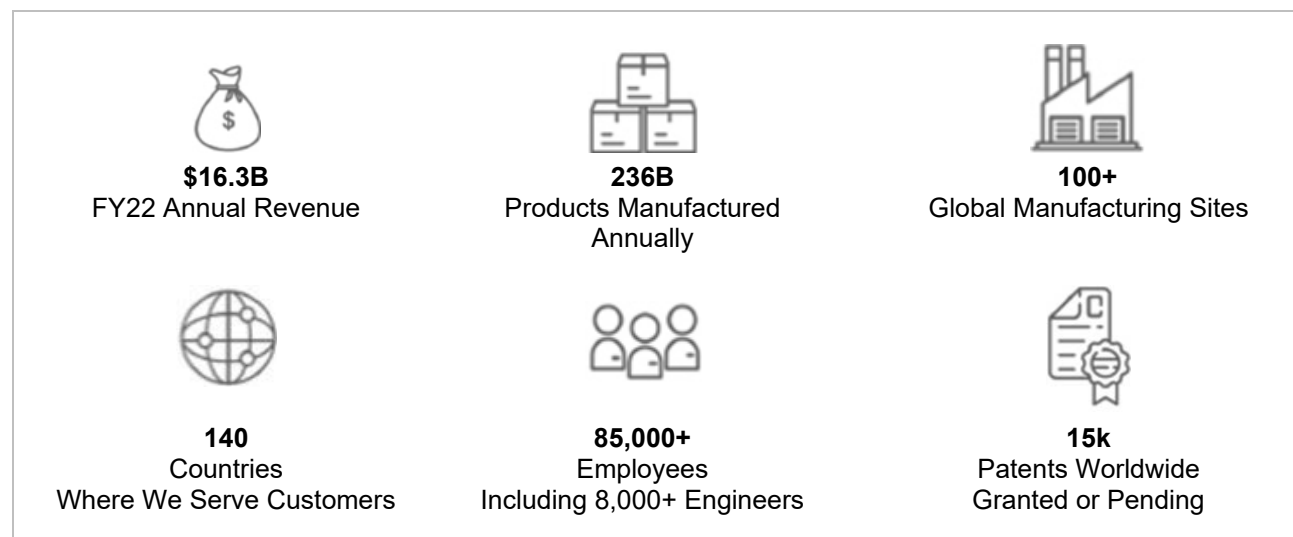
$
$16.3B
FY22 Annual Revenue

236B
Products Manufactured Annually

100+
Global Manufacturing Sites

140
Countries
Where We Serve Customers

85,000+
Employees
Including 8,000+ Engineers

15k
Patents Worldwide
Granted or Pending